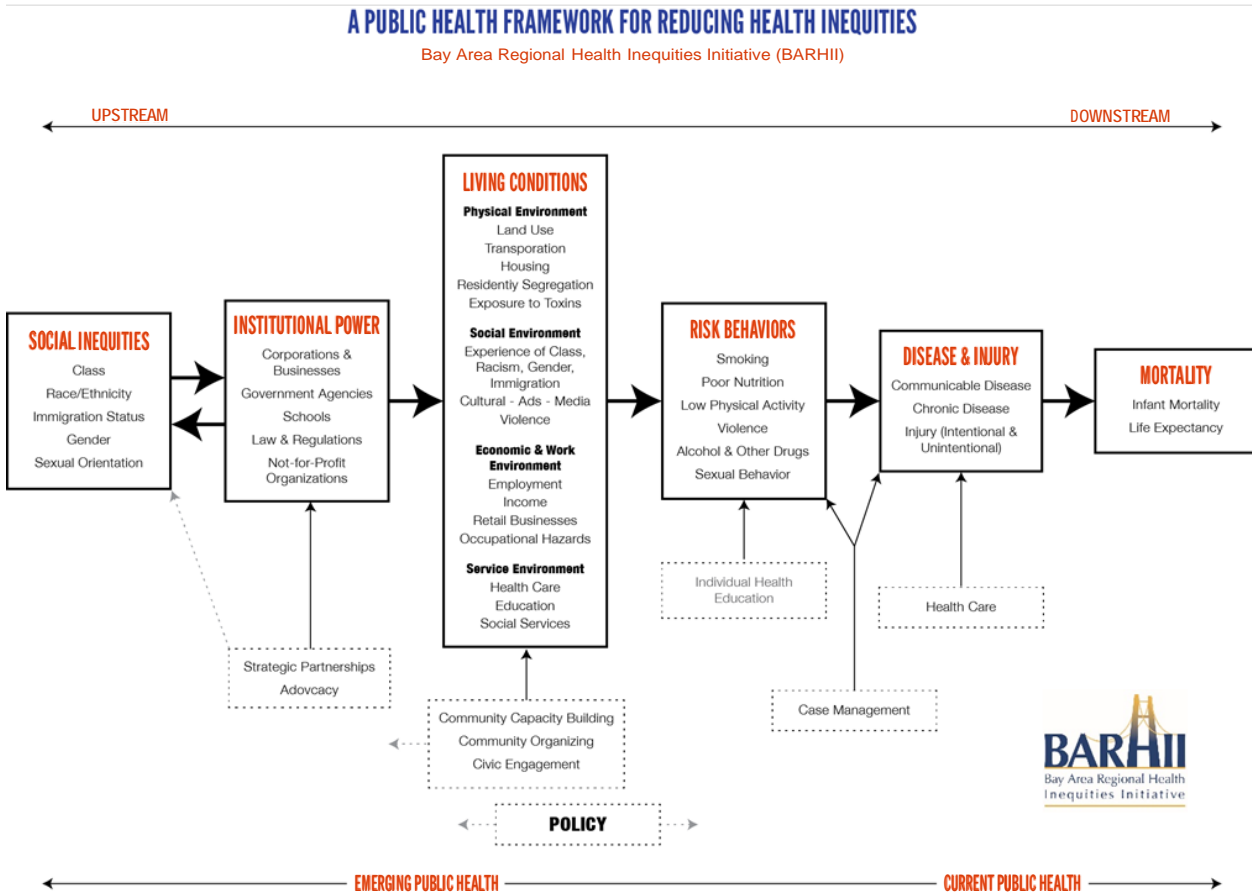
A PUBLIC HEALTH FRAMEWORK FOR REDUCING HEALTH INEQUITIES

Bay Area Regional Health Inequities Initiative (BARHII)

UPSTREAM

DOWNSTREAM

SOCIAL INEQUITIES
Class
Race/Ethnicity
Immigration Status
Gender
Sexual Orientation

INSTITUTIONAL POWER
Corporations & Businesses
Government Agencies
Schools
Law & Regulations
Not-for-Profit Organizations

LIVING CONDITIONS
Physical Environment
Land Use
Transporation
Housing
Residently Segregation
Exposure to Toxins
Social Environment
Experience of Class, Racism, Gender, Immigration
Cultural - Ads - Media
Violence
Economic & Work Environment
Employment
Income
Retail Businesses
Occupational Hazards
Service Environment
Health Care
Education
Social Services

RISK BEHAVIORS
Smoking
Poor Nutrition
Low Physical Activity
Violence
Alcohol & Other Drugs
Sexual Behavior

DISEASE & INJURY
Communicable Disease
Chronic Disease
Injury (Intentional & Unintentional)

MORTALITY
Infant Mortality
Life Expectancy

Individual Health Education

Health Care

Strategic Partnerships
Advocacy

Community Capacity Building
Community Organizing
Civic Engagement

Case Management

POLICY

BARHII
Bay Area Regional Health Inequities Initiative

EMERGING PUBLIC HEALTH

CURRENT PUBLIC HEALTH